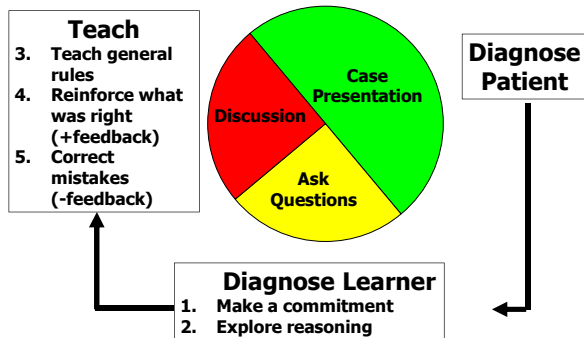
Teach
3. Teach general rules
4. Reinforce what was right (+feedback)
5. Correct mistakes (-feedback)

Case Presentation

Discussion

Ask Questions

Diagnose Patient

Diagnose Learner
1. Make a commitment
2. Explore reasoning